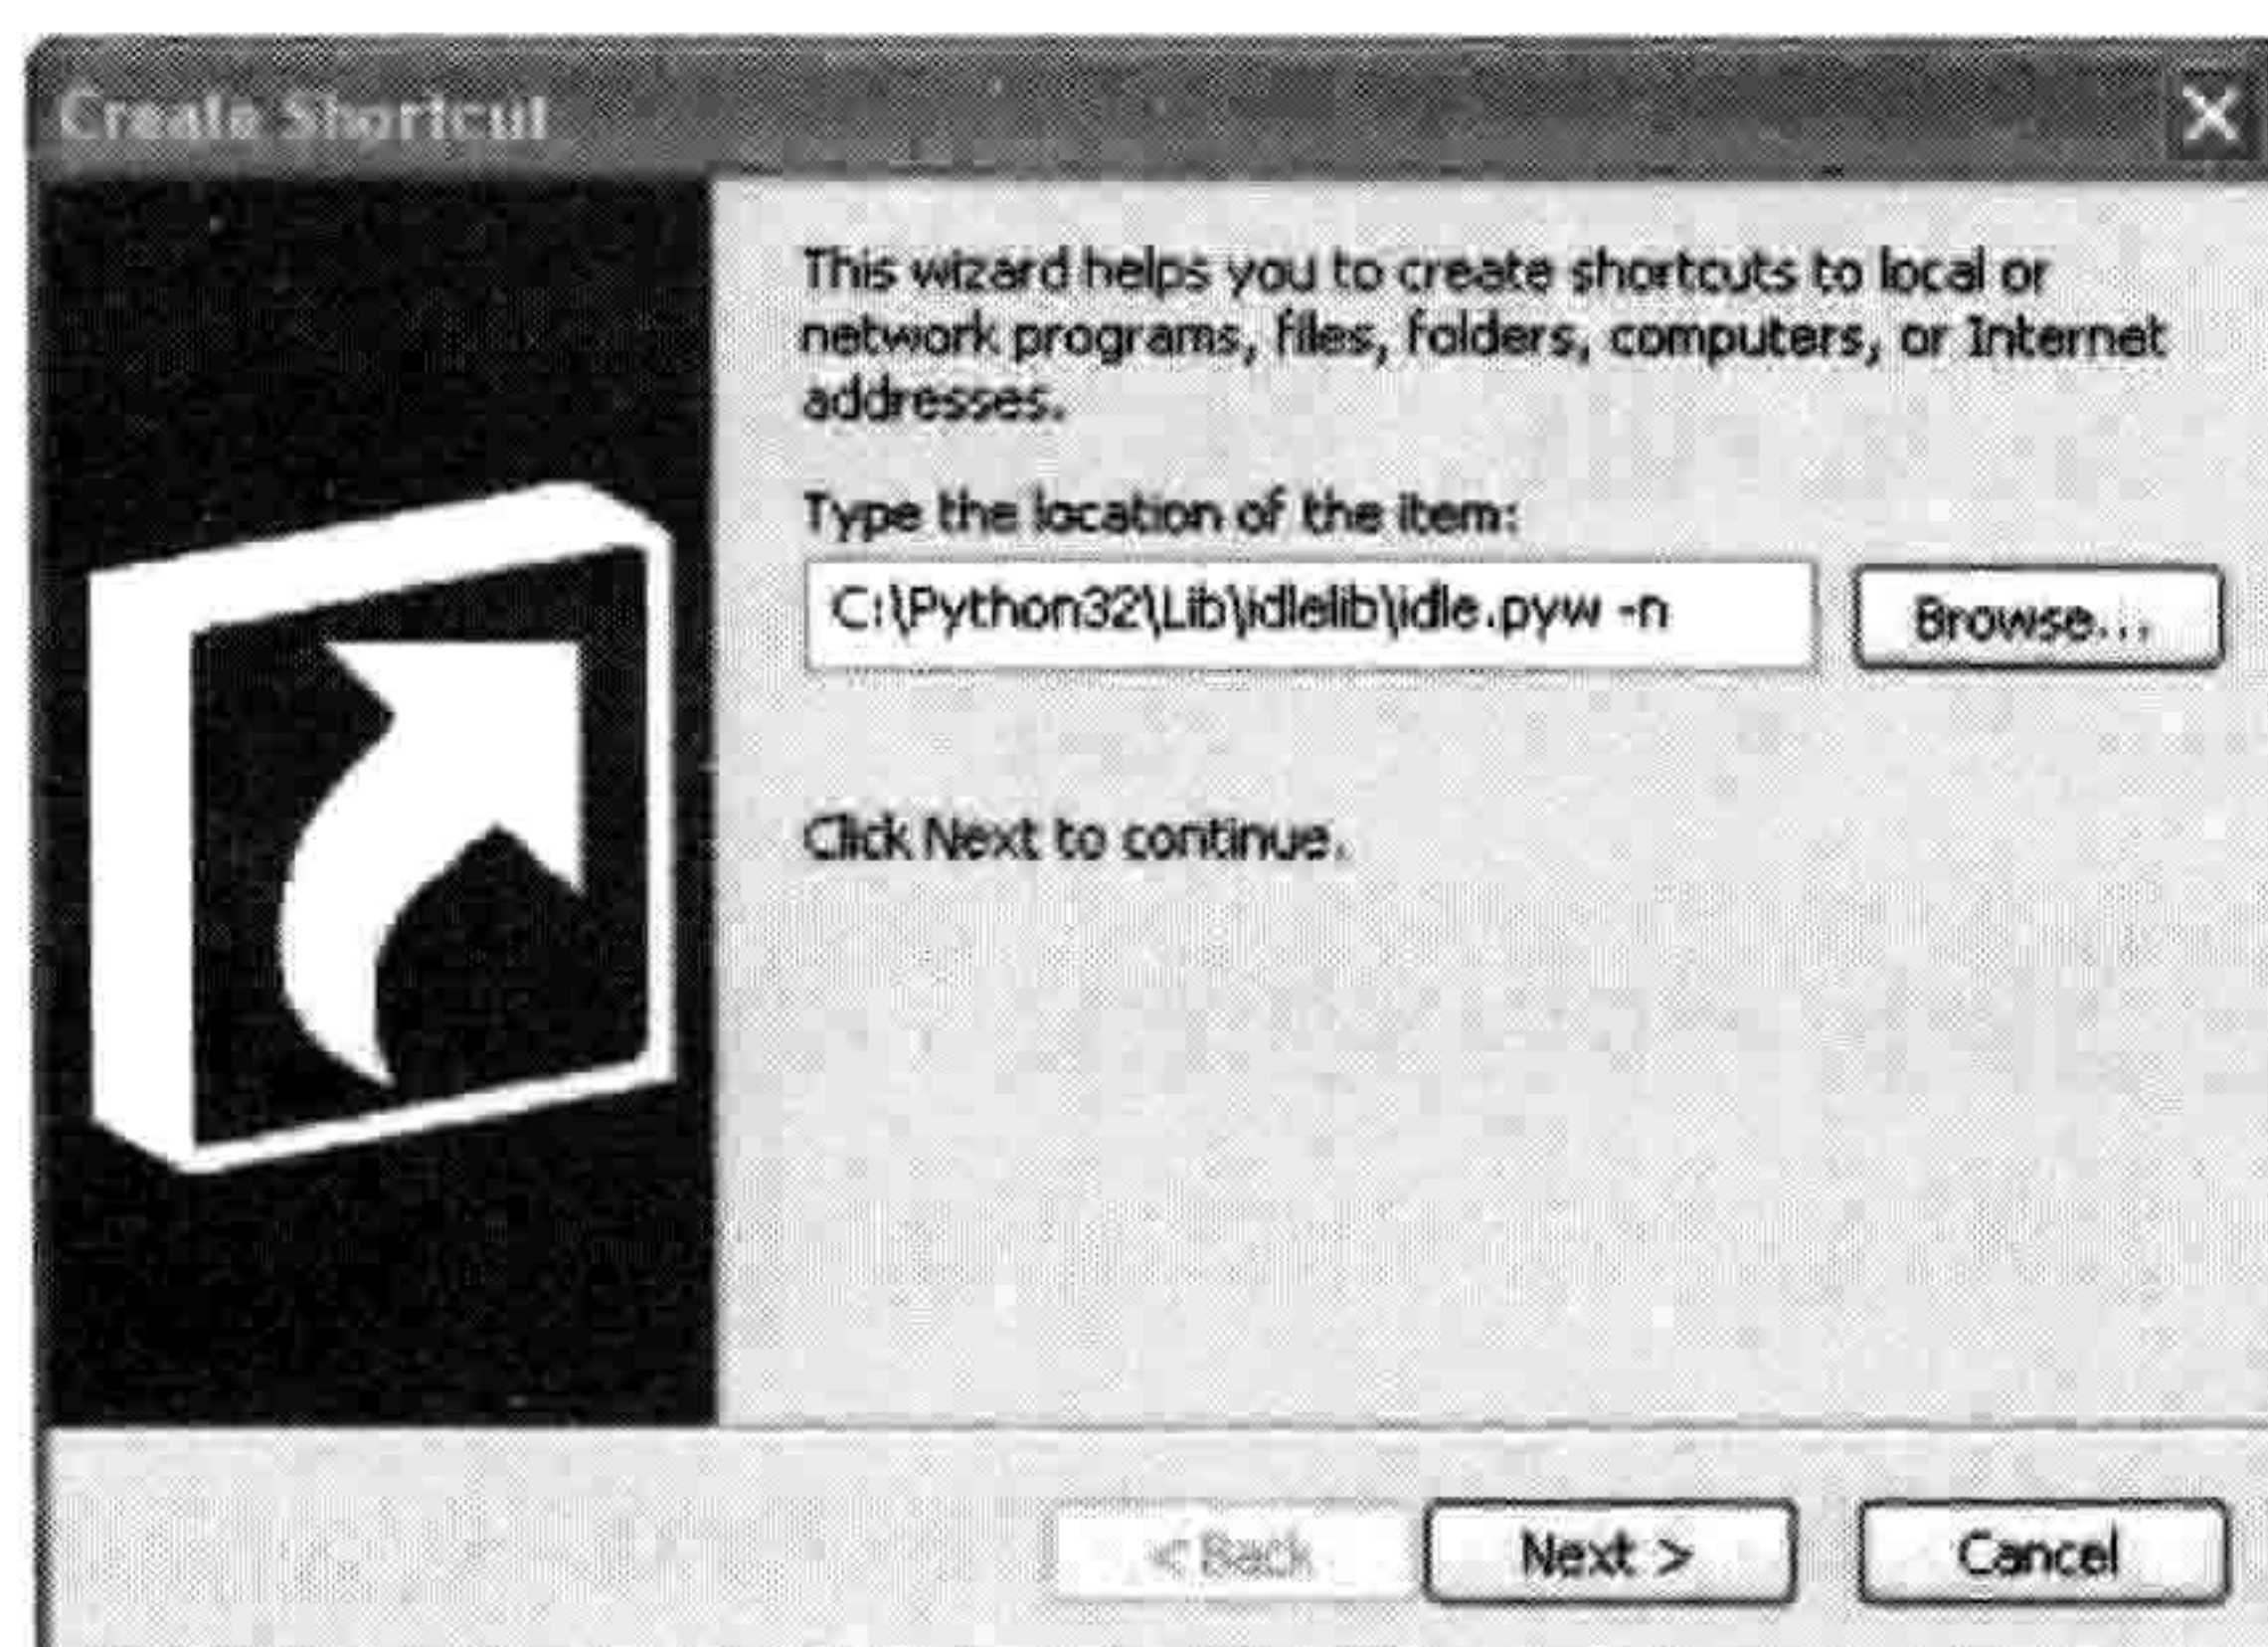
Create Shortcut

This wizard helps you to create shortcuts to local or network programs, files, folders, computers, or Internet addresses.

Type the location of the item:

C:\Python32\Lib\idlelib\idle.pyw -n

Browse...

Click Next to continue.

< Back

Next >

Cancel